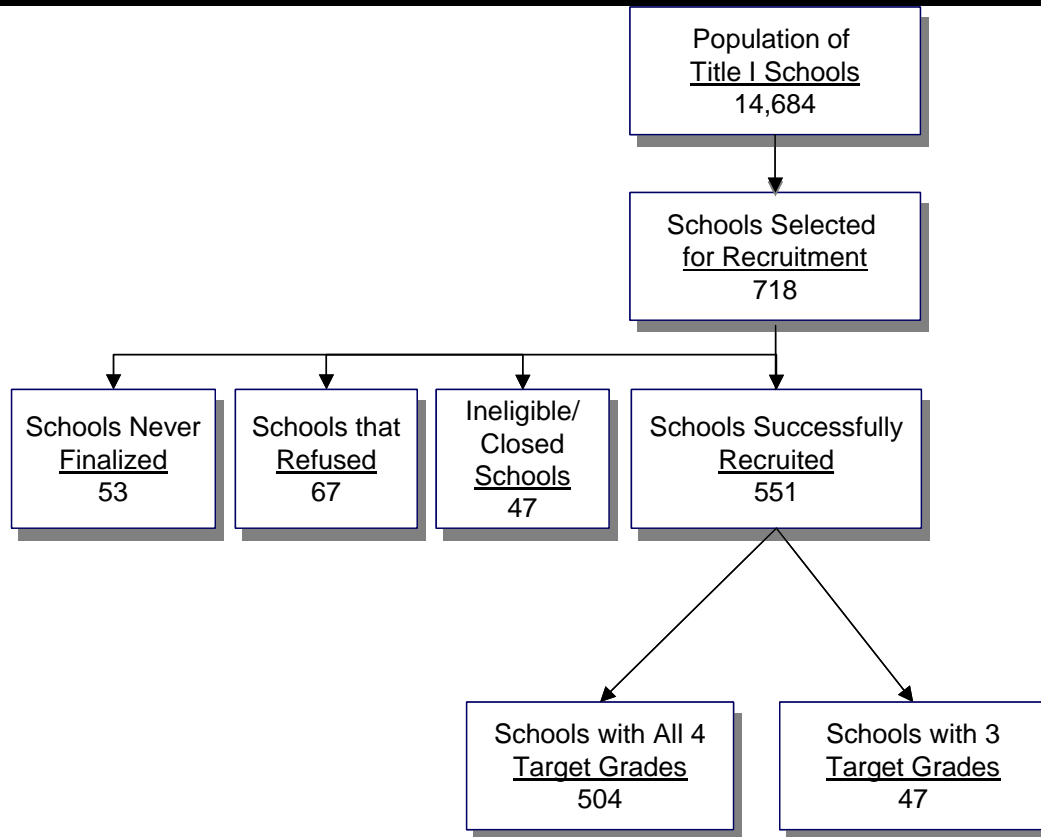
Population of
Title I Schools
14,684

Schools Selected
for Recruitment
718

Schools Never
Finalized
53

Schools that
Refused
67

Ineligible/
Closed
Schools
47

Schools Successfully
Recruited
551

Schools with All 4
Target Grades
504

Schools with 3
Target Grades
47